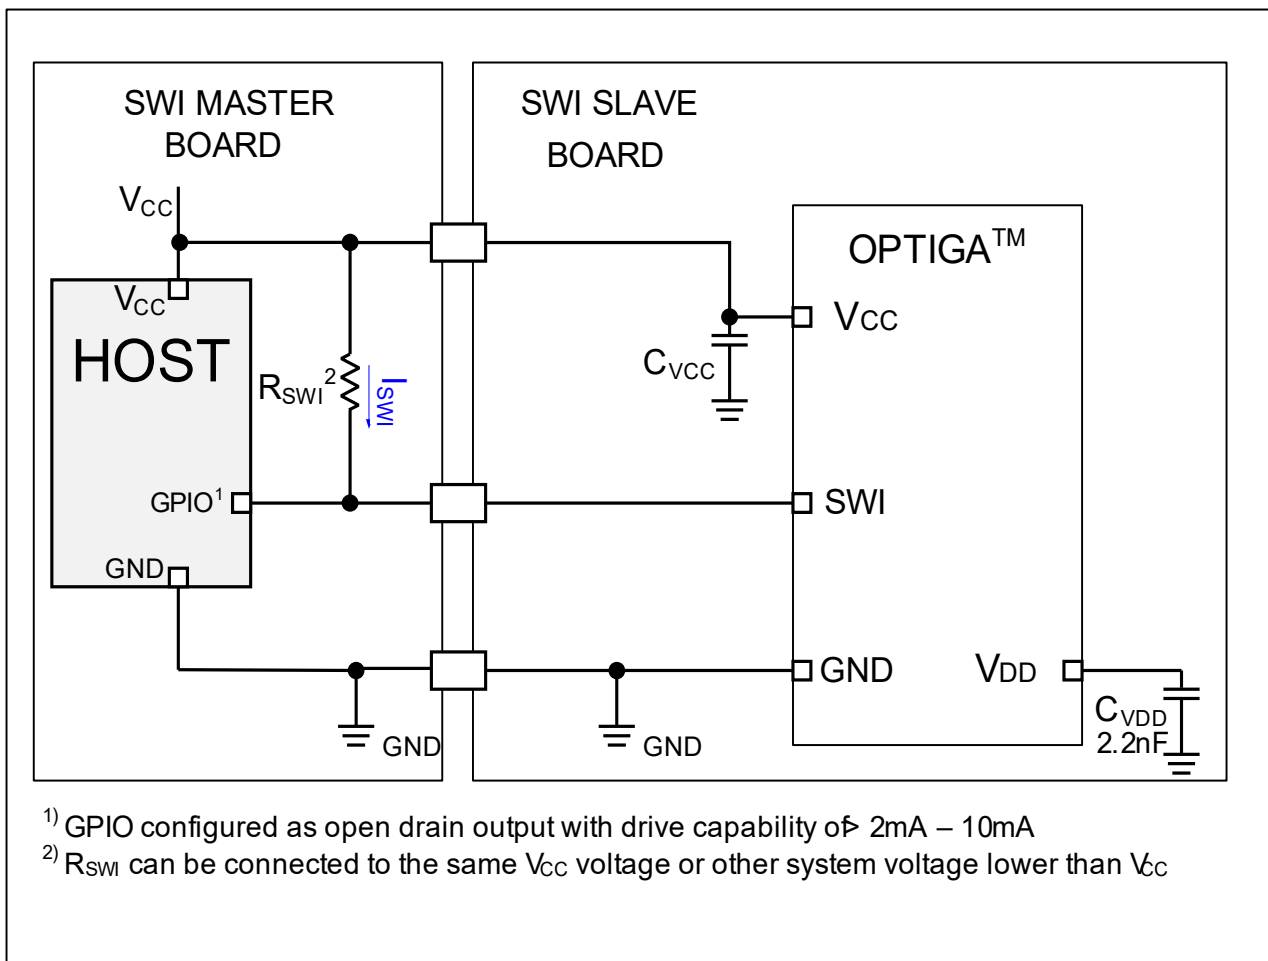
SWI MASTER BOARD

SWI SLAVE BOARD

$V_{CC}$

$V_{CC}$

HOST

$R_{SWI}{}^{2}$

$I_{SWI}$

GPIO$^{1}$

GND

GND

OPTIGA$^{TM}$

$V_{CC}$

$C_{VCC}$

SWI

GND

$V_{DD}$

$C_{VDD}$
2.2nF

GND

$^{1)}$ GPIO configured as open drain output with drive capability of> 2mA – 10mA
$^{2)}$ $R_{SWI}$ can be connected to the same $V_{CC}$ voltage or other system voltage lower than $V_{CC}$